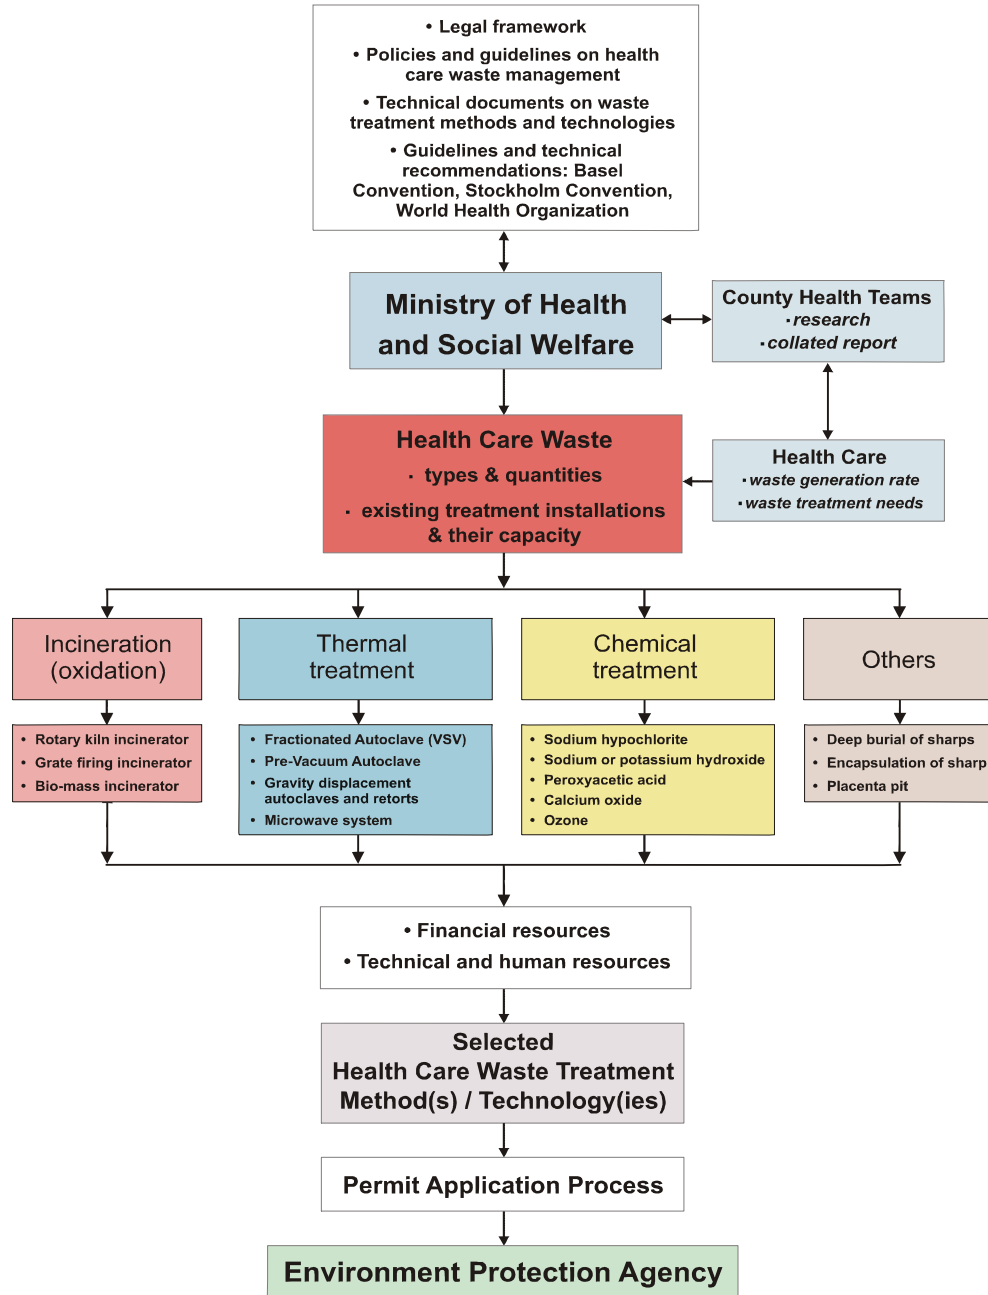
• Legal framework
• Policies and guidelines on health care waste management
• Technical documents on waste treatment methods and technologies
• Guidelines and technical recommendations: Basel Convention, Stockholm Convention, World Health Organization

Ministry of Health and Social Welfare

County Health Teams
· research
· collated report

Health Care Waste
· types & quantities
· existing treatment installations & their capacity

Health Care
· waste generation rate
· waste treatment needs

Incineration (oxidation)
• Rotary kiln incinerator
• Grate firing incinerator
• Bio-mass incinerator

Thermal treatment
• Fractionated Autoclave (VSV)
• Pre-Vacuum Autoclave
• Gravity displacement autoclaves and retorts
• Microwave system

Chemical treatment
• Sodium hypochlorite
• Sodium or potassium hydroxide
• Peroxyacetic acid
• Calcium oxide
• Ozone

Others
• Deep burial of sharps
• Encapsulation of sharp
• Placenta pit

• Financial resources
• Technical and human resources

Selected Health Care Waste Treatment Method(s) / Technology(ies)

Permit Application Process

Environment Protection Agency